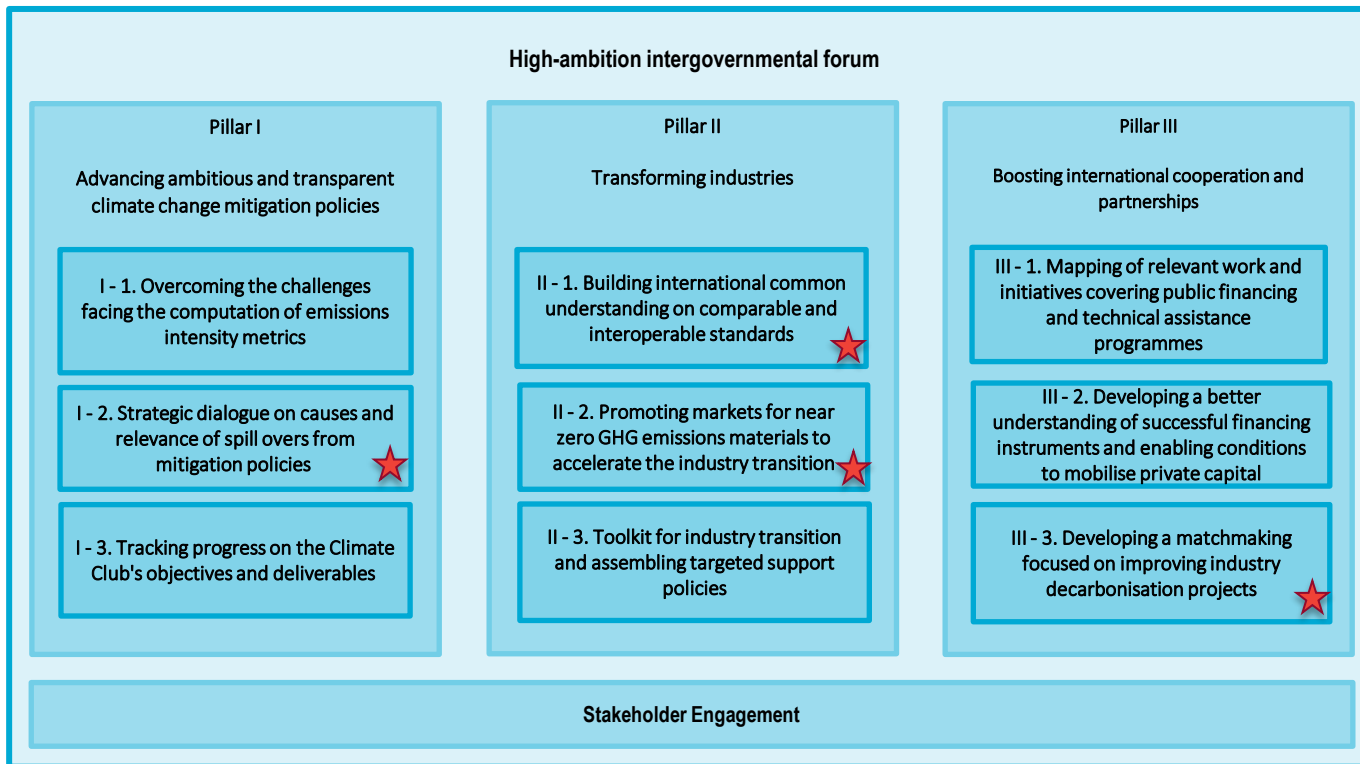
High-ambition intergovernmental forum

Pillar I

Advancing ambitious and transparent climate change mitigation policies

I - 1. Overcoming the challenges facing the computation of emissions intensity metrics

I - 2. Strategic dialogue on causes and relevance of spill overs from mitigation policies

I - 3. Tracking progress on the Climate Club's objectives and deliverables

Pillar II

Transforming industries

II - 1. Building international common understanding on comparable and interoperable standards

II - 2. Promoting markets for near zero GHG emissions materials to accelerate the industry transition

II - 3. Toolkit for industry transition and assembling targeted support policies

Pillar III

Boosting international cooperation and partnerships

III - 1. Mapping of relevant work and initiatives covering public financing and technical assistance programmes

III - 2. Developing a better understanding of successful financing instruments and enabling conditions to mobilise private capital

III - 3. Developing a matchmaking focused on improving industry decarbonisation projects

Stakeholder Engagement